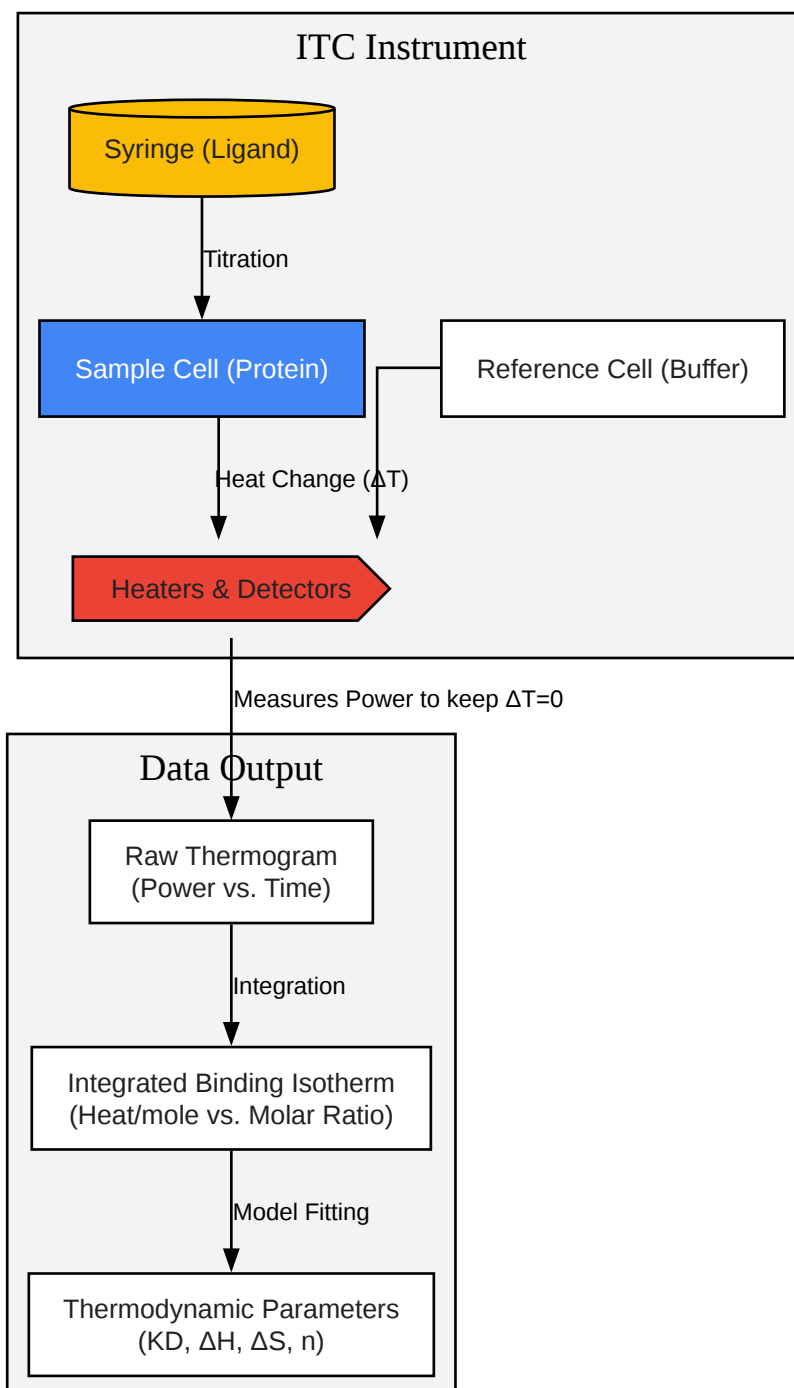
ITC Instrument

Syringe (Ligand)

Titration

Sample Cell (Protein)

Reference Cell (Buffer)

Heat Change (ΔT)

Heaters & Detectors

Measures Power to keep ΔT=0

Data Output

Raw Thermogram
(Power vs. Time)

Integration

Integrated Binding Isotherm
(Heat/mole vs. Molar Ratio)

Model Fitting

Thermodynamic Parameters
(KD, ΔH, ΔS, n)